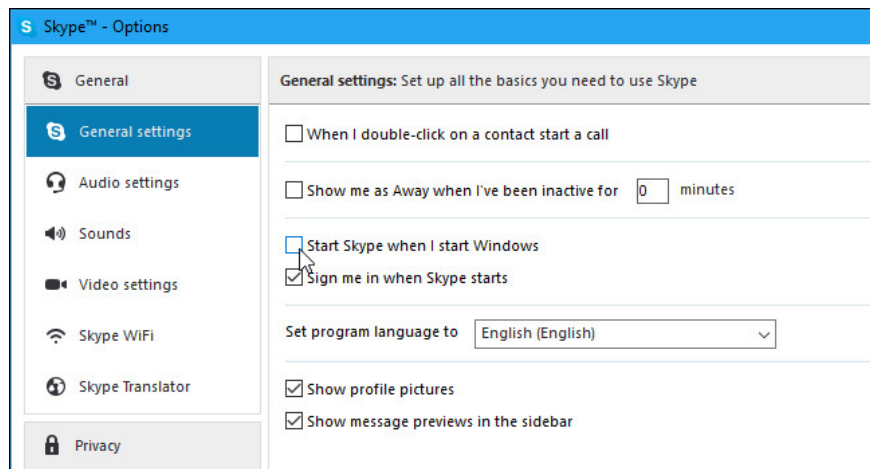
Skype™ - Options

General

General settings

Audio settings

Sounds

Video settings

Skype WiFi

Skype Translator

Privacy

General settings: Set up all the basics you need to use Skype

When I double-click on a contact start a call

Show me as Away when I've been inactive for 0 minutes

Start Skype when I start Windows

Sign me in when Skype starts

Set program language to English (English)

Show profile pictures

Show message previews in the sidebar